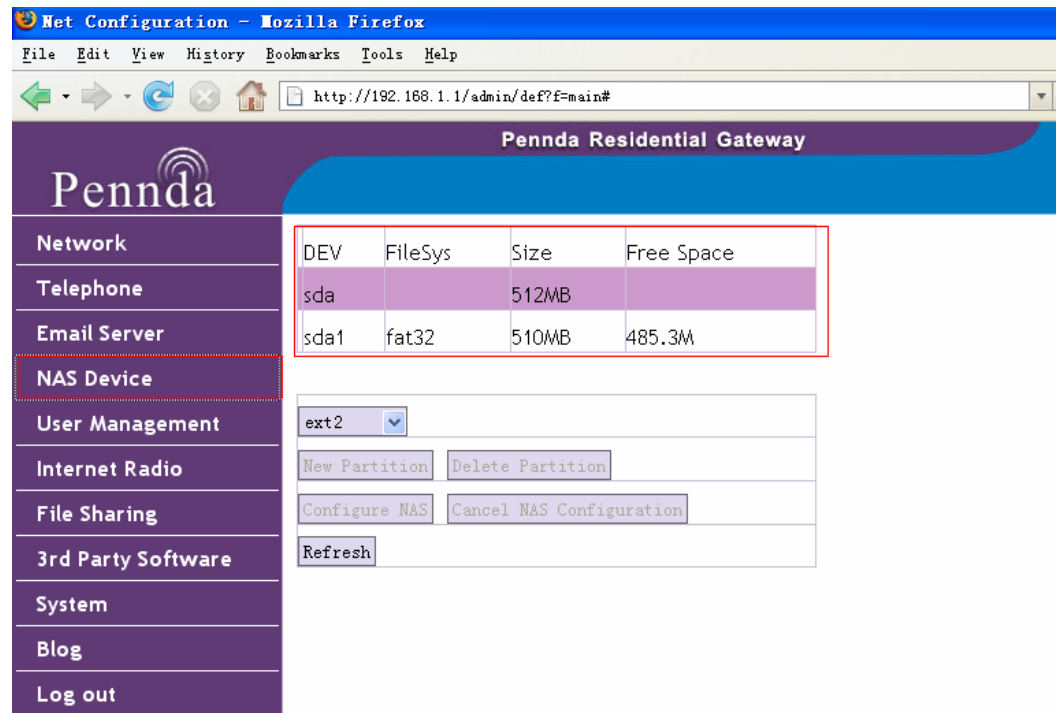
Net Configuration - Mozilla Firefox

File Edit View History Bookmarks Tools Help

http://192.168.1.1/admin/def?f=main#

Pennda Residential Gateway

Pennda

Network
Telephone
Email Server
NAS Device
User Management
Internet Radio
File Sharing
3rd Party Software
System
Blog
Log out

| DEV | FileSys | Size | Free Space |
|---|---|---|---|
| sda | | 512MB | |
| sda1 | fat32 | 510MB | 485.3M |

ext2

New Partition Delete Partition

Configure NAS Cancel NAS Configuration

Refresh